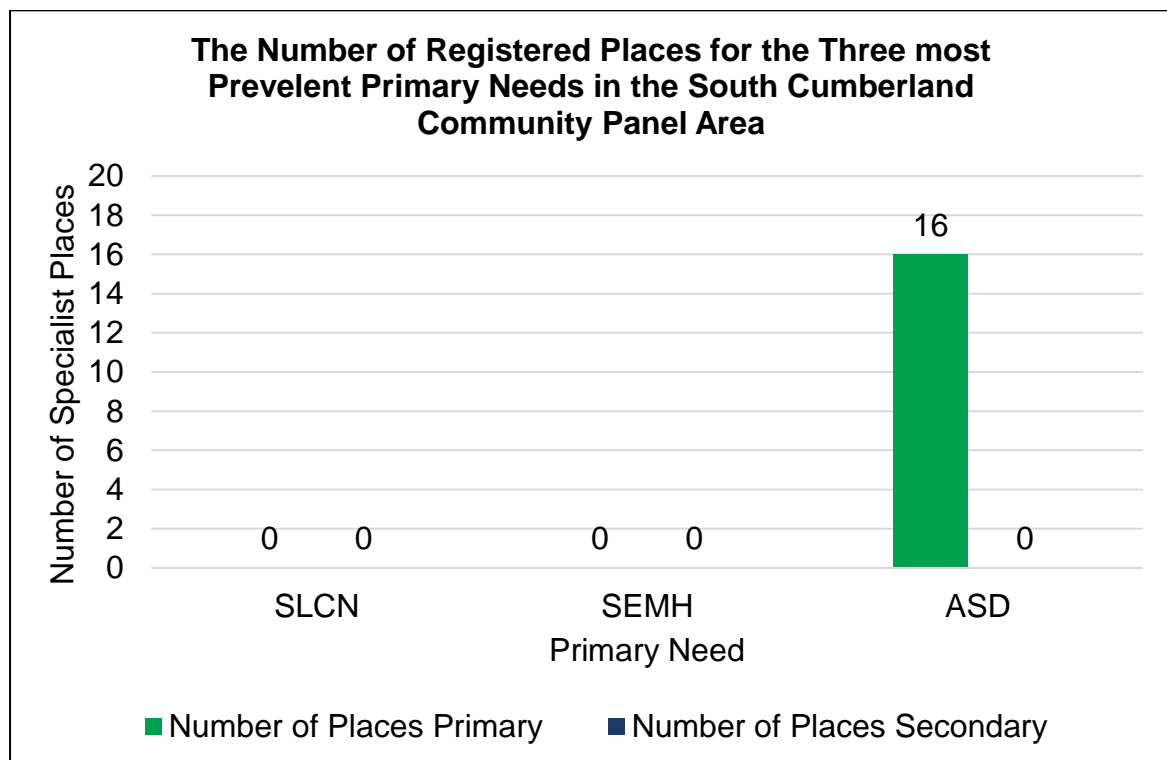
The Number of Registered Places for the Three most Prevelent Primary Needs in the South Cumberland Community Panel Area

Number of Specialist Places

20
18
16
14
12
10
8
6
4
2
0

0 0
0 0
16 0

SLCN
SEMH
ASD

Primary Need

Number of Places Primary
Number of Places Secondary